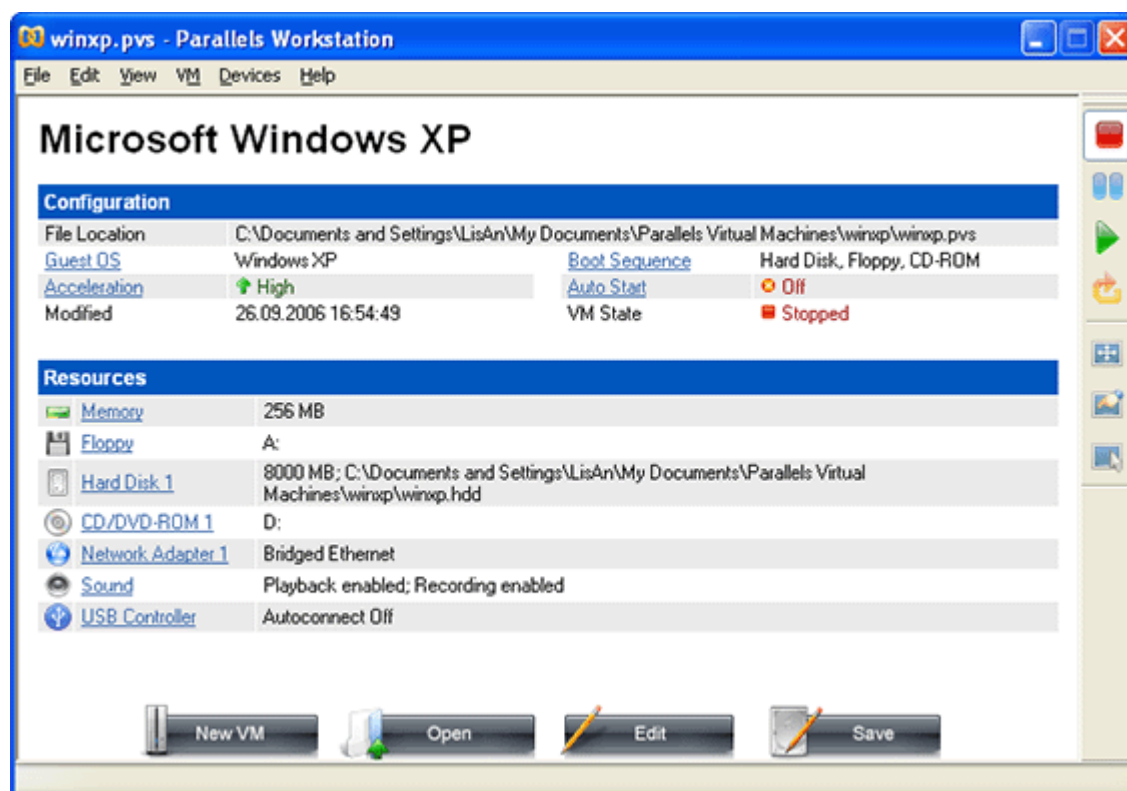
winxp.pvs - Parallels Workstation

File Edit View VM Devices Help

Microsoft Windows XP

Configuration

| | | | |
|---|---|---|---|
| File Location | C:\Documents and Settings\LisAn\My Documents\Parallels Virtual Machines\winxp\winxp.pvs | | |
| Guest OS | Windows XP | Boot Sequence | Hard Disk, Floppy, CD-ROM |
| Acceleration | High | Auto Start | Off |
| Modified | 26.09.2006 16:54:49 | VM State | Stopped |

Resources

| | |
|---|---|
| Memory | 256 MB |
| Floppy | A: |
| Hard Disk 1 | 8000 MB; C:\Documents and Settings\LisAn\My Documents\Parallels Virtual Machines\winxp\winxp.hdd |
| CD/DVD-ROM 1 | D: |
| Network Adapter 1 | Bridged Ethernet |
| Sound | Playback enabled; Recording enabled |
| USB Controller | Autoconnect Off |

New VM Open Edit Save